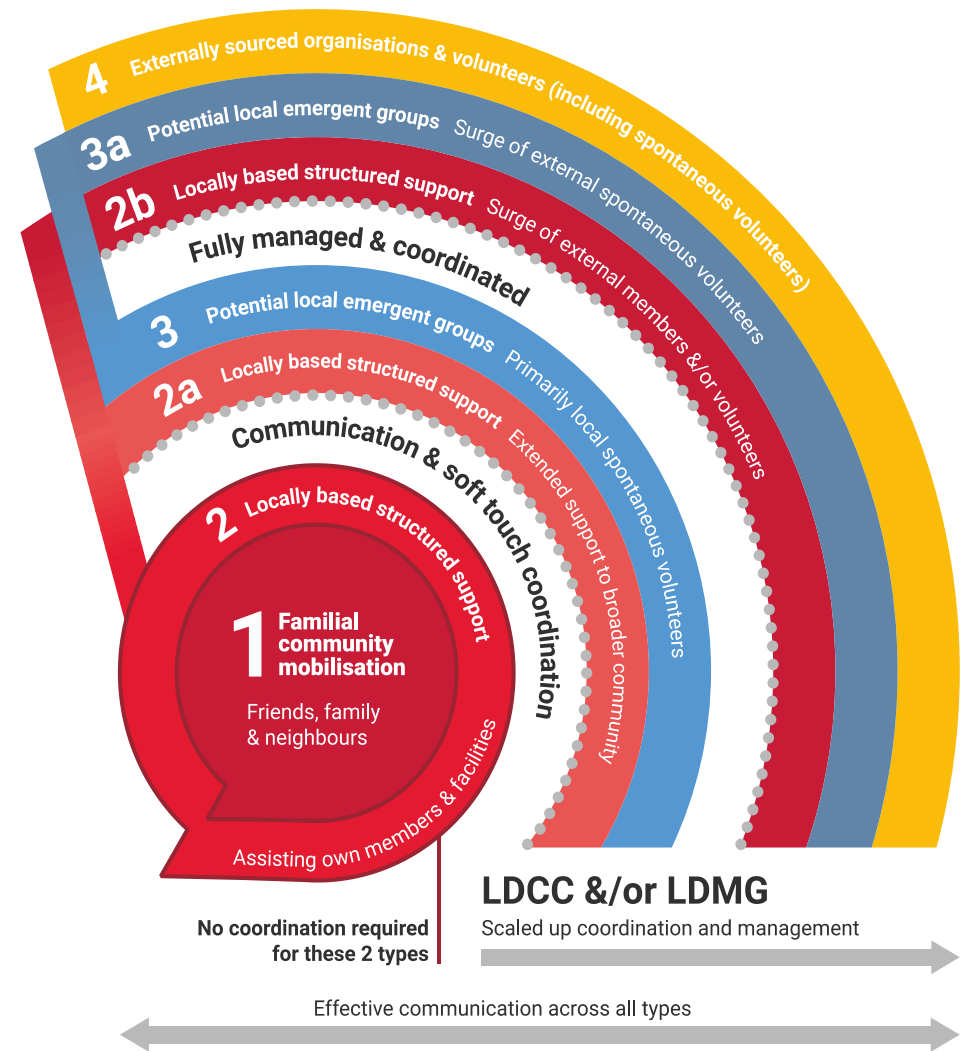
4 Externally sourced organisations & volunteers (including spontaneous volunteers)

3a Potential local emergent groups Surge of external spontaneous volunteers

2b Locally based structured support Surge of external members &/or volunteers

Fully managed & coordinated

3 Potential local emergent groups Primarily local spontaneous volunteers

2a Locally based structured support Extended support to broader community

Communication & soft touch coordination

2 Locally based structured support

1 Familial community mobilisation

Friends, family & neighbours

Assisting own members & facilities

No coordination required for these 2 types

LDCC &/or LDMG

Scaled up coordination and management

Effective communication across all types